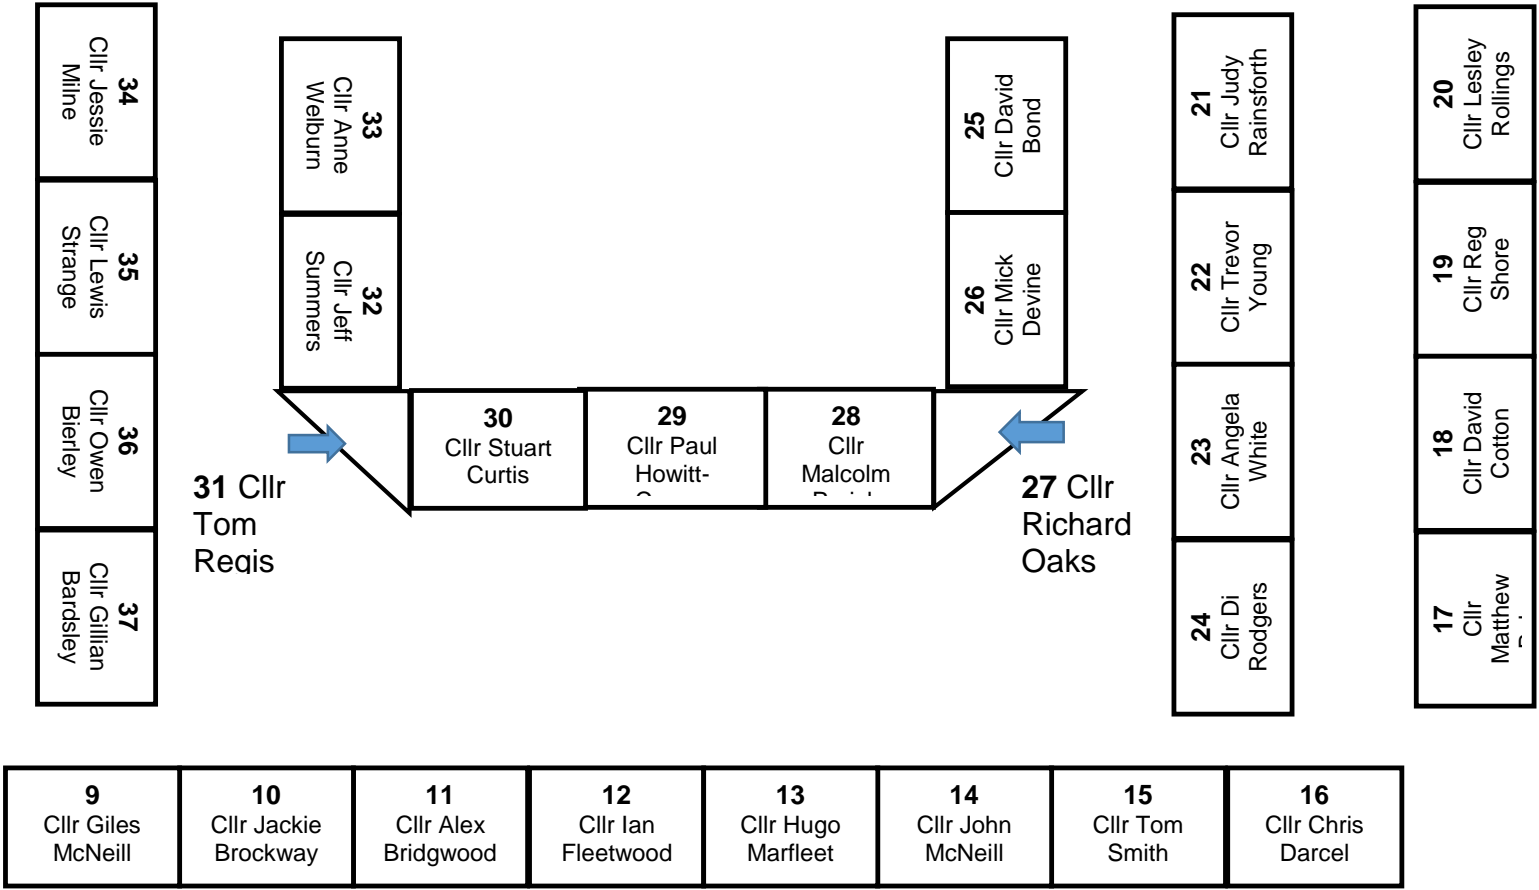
34
Cllr Jessie Milne

35
Cllr Lewis Strange

36
Cllr Owen Bierley

37
Cllr Gillian Bardsley

33
Cllr Anne Welburn

32
Cllr Jeff Summers

31 Cllr Tom Regis

30
Cllr Stuart Curtis

29
Cllr Paul Howitt-
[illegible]

28
Cllr Malcolm
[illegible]

25
Cllr David Bond

26
Cllr Mick Devine

27 Cllr Richard Oaks

21
Cllr Judy Rainsforth

22
Cllr Trevor Young

23
Cllr Angela White

24
Cllr Di Rodgers

20
Cllr Lesley Rollings

19
Cllr Reg Shore

18
Cllr David Cotton

17
Cllr Matthew
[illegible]

| 9 Cllr Giles McNeill | 10 Cllr Jackie Brockway | 11 Cllr Alex Bridgwood | 12 Cllr Ian Fleetwood | 13 Cllr Hugo Marfleet | 14 Cllr John McNeill | 15 Cllr Tom Smith | 16 Cllr Chris Darcel |
|---|---|---|---|---|---|---|---|